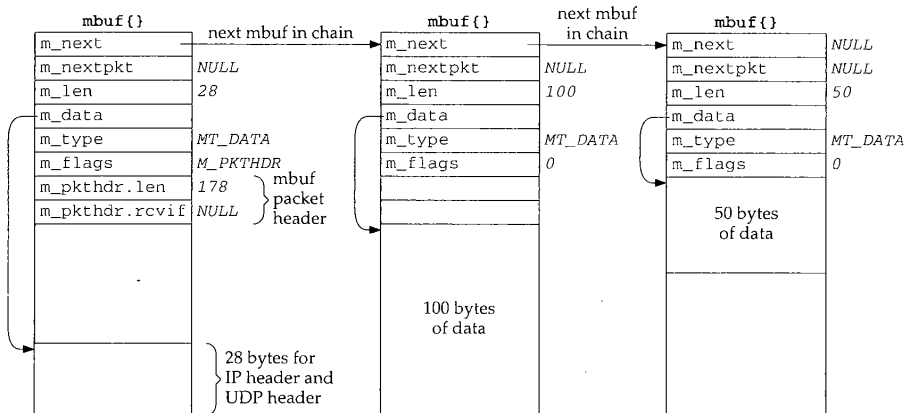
mbuf{}

| | |
|---|---|
| m_next | |
| m_nextpkt | NULL |
| m_len | 28 |
| m_data | |
| m_type | MT_DATA |
| m_flags | M_PKTHDR |
| m_pkthdr.len | 178 |
| m_pkthdr.rcvif | NULL |

mbuf packet header

28 bytes for IP header and UDP header

next mbuf in chain

mbuf{}

| | |
|---|---|
| m_next | |
| m_nextpkt | NULL |
| m_len | 100 |
| m_data | |
| m_type | MT_DATA |
| m_flags | 0 |

100 bytes of data

next mbuf in chain

mbuf{}

| | |
|---|---|
| m_next | NULL |
| m_nextpkt | NULL |
| m_len | 50 |
| m_data | |
| m_type | MT_DATA |
| m_flags | 0 |

50 bytes of data